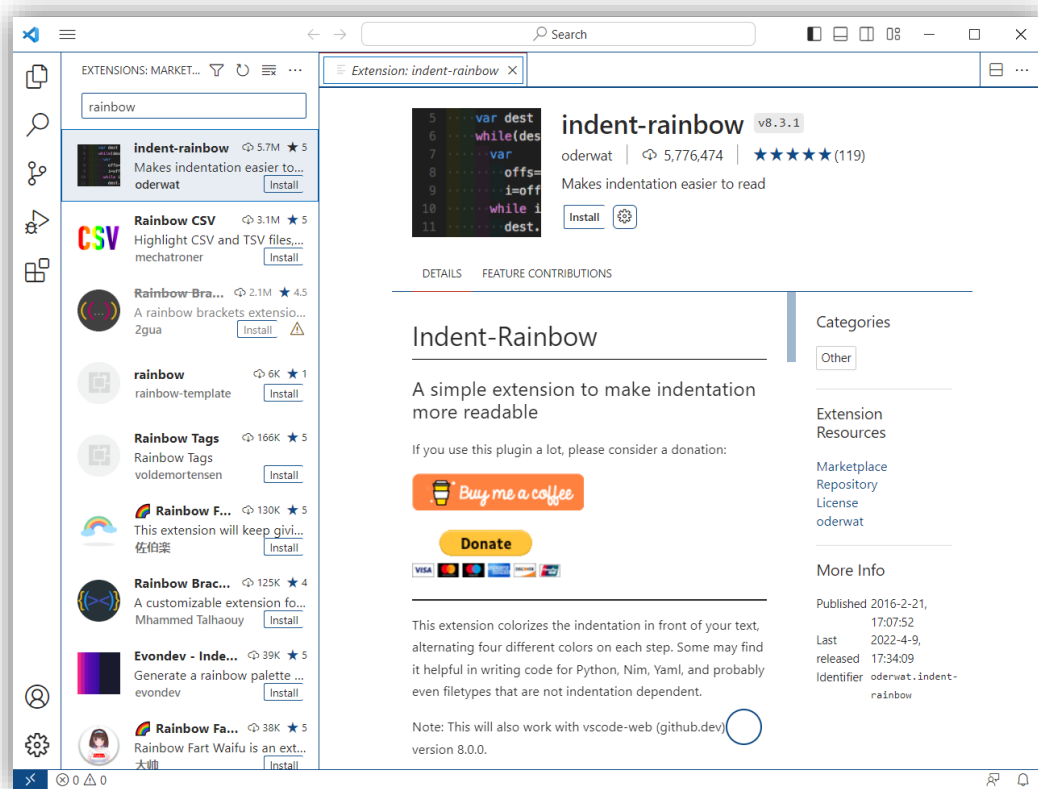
Search

EXTENSIONS: MARKET...

rainbow

indent-rainbow 5.7M ★ 5
Makes indentation easier to...
oderwat Install

Rainbow CSV 3.1M ★ 5
Highlight CSV and TSV files,...
mechatroner Install

Rainbow Bra... 2.1M ★ 4.5
A rainbow brackets extensio...
2gua Install

rainbow 6K ★ 1
rainbow-template Install

Rainbow Tags 166K ★ 5
Rainbow Tags
voldemortensen Install

Rainbow F... 130K ★ 5
This extension will keep givi...
佐伯楽 Install

Rainbow Brac... 125K ★ 4
A customizable extension fo...
Mhammed Talhaouy Install

Evondev - Inde... 39K ★ 5
Generate a rainbow palette ...
evondev Install

Rainbow Fa... 38K ★ 5
Rainbow Fart Waifu is an ext...
大帅 Install

Extension: indent-rainbow ×

5 var dest
6 while(des
7 var
8 offs=
9 i=off
10 while i
11 dest.

indent-rainbow v8.3.1
oderwat | 5,776,474 | ★★★★★ (119)
Makes indentation easier to read
Install

DETAILS FEATURE CONTRIBUTIONS

Indent-Rainbow

A simple extension to make indentation more readable

If you use this plugin a lot, please consider a donation:

Buy me a coffee

Donate

This extension colorizes the indentation in front of your text, alternating four different colors on each step. Some may find it helpful in writing code for Python, Nim, Yaml, and probably even filetypes that are not indentation dependent.

Note: This will also work with vscode-web (github.dev) version 8.0.0.

Categories
Other

Extension Resources
Marketplace
Repository
License
oderwat

More Info
Published 2016-2-21, 17:07:52
Last released 2022-4-9, 17:34:09
Identifier oderwat.indent-rainbow

⊗ 0 ⚠ 0